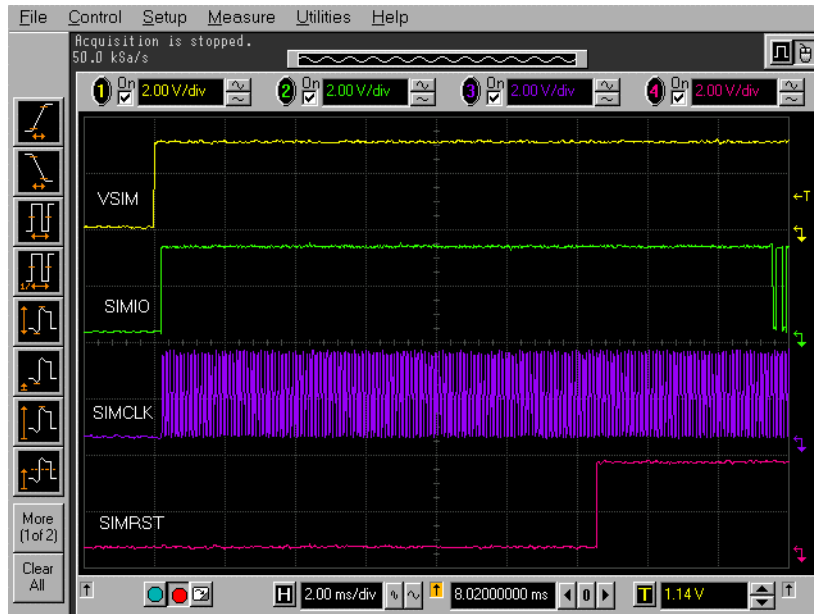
File Control Setup Measure Utilities Help

Acquisition is stopped.
50.0 kSa/s

1 On 2.00 V/div
2 On 2.00 V/div
3 On 2.00 V/div
4 On 2.00 V/div

VSIM
SIMIO
SIMCLK
SIMRST

←T

More (1 of 2)

Clear All

H 2.00 ms/div
8.02000000 ms
0
T 1.14 V